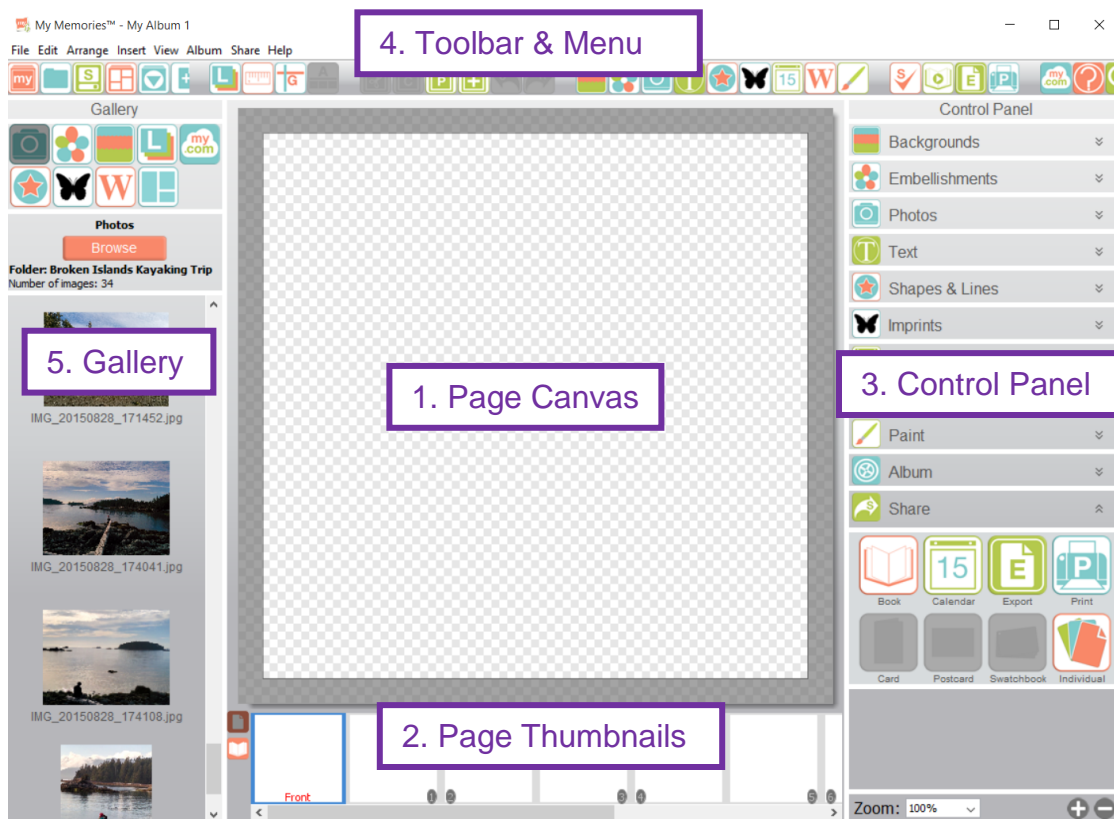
My Memories™ - My Album 1

File Edit Arrange Insert View Album Share Help

4. Toolbar & Menu

Gallery

Photos

Browse

Folder: Broken Islands Kayaking Trip

Number of images: 34

5. Gallery

IMG_20150828_171452.jpg

IMG_20150828_174041.jpg

IMG_20150828_174108.jpg

1. Page Canvas

2. Page Thumbnails

Front

Control Panel

Backgrounds

Embellishments

Photos

Text

Shapes & Lines

Imprints

3. Control Panel

Paint

Album

Share

Book

Calendar

Export

Print

Card

Postcard

Swatchbook

Individual

Zoom: 100%